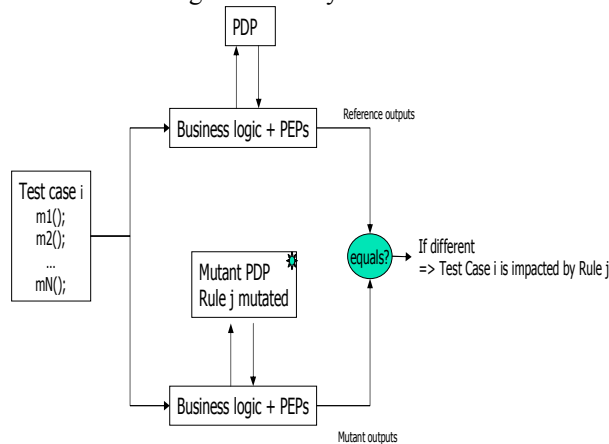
PDP

Business logic + PEPs

Reference outputs

Test case i
m1();
m2();
...
mN();

equals?

If different
=> Test Case i is impacted by Rule j

Mutant PDP
Rule j mutated

Business logic + PEPs

Mutant outputs